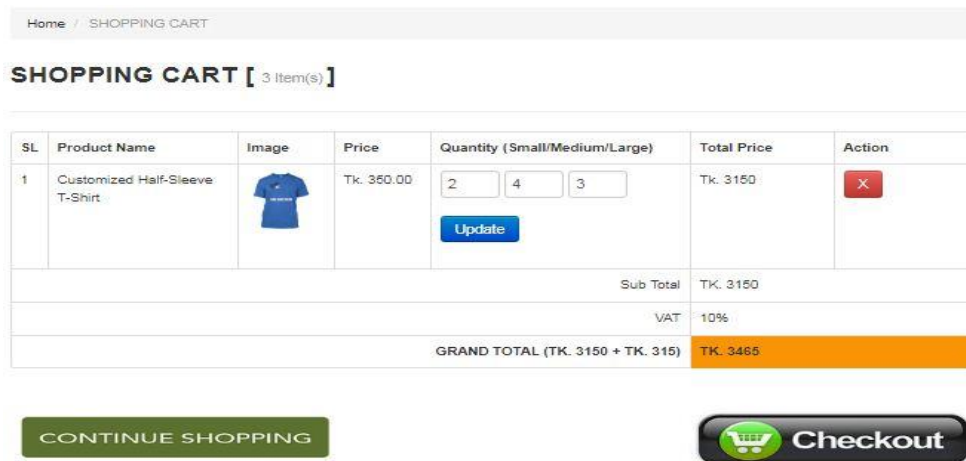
Home / SHOPPING CART

SHOPPING CART [ 3 Item(s) ]

| SL | Product Name | Image | Price | Quantity (Small/Medium/Large) | Total Price | Action |
|---|---|---|---|---|---|---|
| 1 | Customized Half-Sleeve T-Shirt | | Tk. 350.00 | 2 4 3 Update | Tk. 3150 | X |
| | | | | Sub Total | TK. 3150 | |
| | | | | VAT | 10% | |
| | | | | GRAND TOTAL (TK. 3150 + TK. 315) | TK. 3465 | |

CONTINUE SHOPPING

Checkout